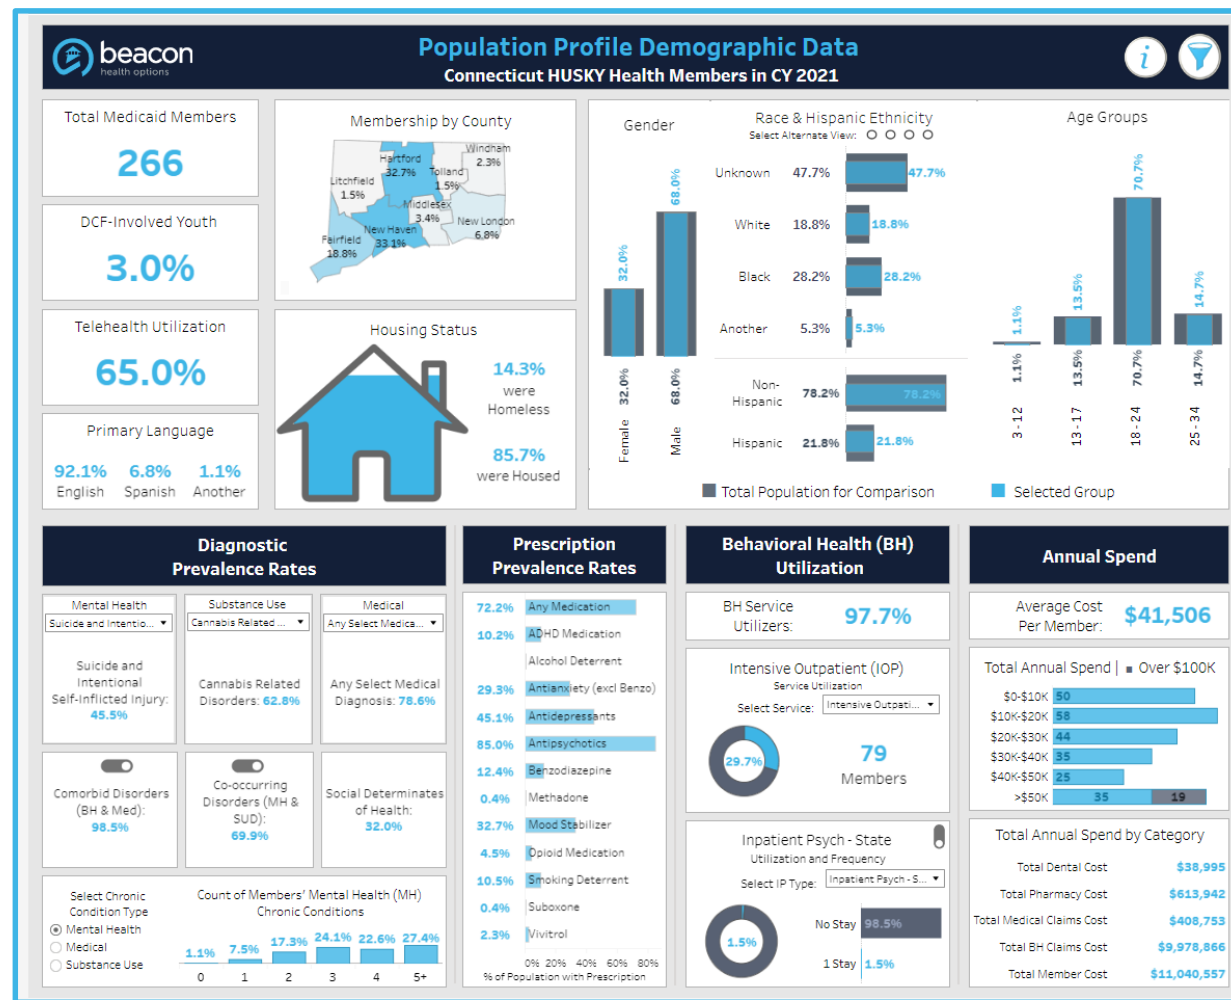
beacon health options

Population Profile Demographic Data
Connecticut HUSKY Health Members in CY 2021

Total Medicaid Members
266

DCF-Involved Youth
3.0%

Telehealth Utilization
65.0%

Primary Language
92.1% English
6.8% Spanish
1.1% Another

Membership by County
Windham 2.3%
Hartford 32.7%
Tolland 1.5%
Litchfield 1.5%
Middlesex 3.4%
New London 6.8%
New Haven 33.1%
Fairfield 18.8%

Housing Status
14.3% were Homeless
85.7% were Housed

Gender
32.0%
68.0%
32.0% Female
68.0% Male

Race & Hispanic Ethnicity
Select Alternate View:
Unknown 47.7% 47.7%
White 18.8% 18.8%
Black 28.2% 28.2%
Another 5.3% 5.3%
Non-Hispanic 78.2% 78.2%
Hispanic 21.8% 21.8%

Age Groups
1.1% 13.5% 70.7% 14.7%
1.1% 3 - 12
13.5% 13 - 17
70.7% 18 - 24
14.7% 25 - 34

Total Population for Comparison
Selected Group

Diagnostic Prevalence Rates

Mental Health
Suicide and Intentio...
Suicide and Intentional Self-Inflicted Injury: 45.5%

Substance Use
Cannabis Related ...
Cannabis Related Disorders: 62.8%

Medical
Any Select Medica...
Any Select Medical Diagnosis: 78.6%

Comorbid Disorders (BH & Med): 98.5%

Co-occurring Disorders (MH & SUD): 69.9%

Social Determinates of Health: 32.0%

Select Chronic Condition Type
Mental Health
Medical
Substance Use

Count of Members' Mental Health (MH) Chronic Conditions
1.1% 7.5% 17.3% 24.1% 22.6% 27.4%
0 1 2 3 4 5+

Prescription Prevalence Rates
72.2% Any Medication
10.2% ADHD Medication
Alcohol Deterrent
29.3% Antianxiety (excl Benzo)
45.1% Antidepressants
85.0% Antipsychotics
12.4% Benzodiazepine
0.4% Methadone
32.7% Mood Stabilizer
4.5% Opioid Medication
10.5% Smoking Deterrent
0.4% Suboxone
2.3% Vivitrol
0% 20% 40% 60% 80%
% of Population with Prescription

Behavioral Health (BH) Utilization
BH Service Utilizers: 97.7%

Intensive Outpatient (IOP)
Service Utilization
Select Service: Intensive Outpati...
29.7%
79 Members

Inpatient Psych - State
Utilization and Frequency
Select IP Type: Inpatient Psych - S...
1.5%
No Stay 98.5%
1 Stay 1.5%

Annual Spend
Average Cost Per Member: $41,506

Total Annual Spend | Over $100K
$0-$10K 50
$10K-$20K 58
$20K-$30K 44
$30K-$40K 35
$40K-$50K 25
>$50K 35 19

Total Annual Spend by Category
Total Dental Cost $38,995
Total Pharmacy Cost $613,942
Total Medical Claims Cost $408,753
Total BH Claims Cost $9,978,866
Total Member Cost $11,040,557